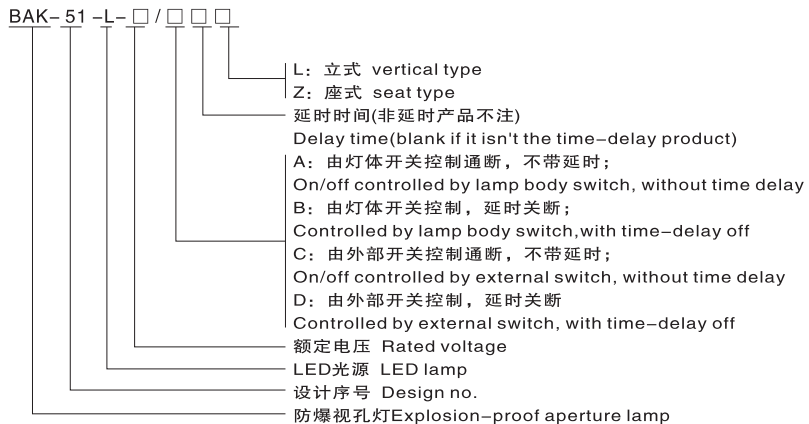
BAK-51-L-□/□□□

L：立式 vertical type
Z：座式 seat type

延时时间(非延时产品不注)
Delay time(blank if it isn't the time-delay product)

A：由灯体开关控制通断，不带延时；
On/off controlled by lamp body switch, without time delay
B：由灯体开关控制，延时关断；
Controlled by lamp body switch,with time-delay off
C：由外部开关控制通断，不带延时；
On/off controlled by external switch, without time delay
D：由外部开关控制，延时关断
Controlled by external switch, with time-delay off

额定电压 Rated voltage

LED光源 LED lamp

设计序号 Design no.

防爆视孔灯Explosion-proof aperture lamp